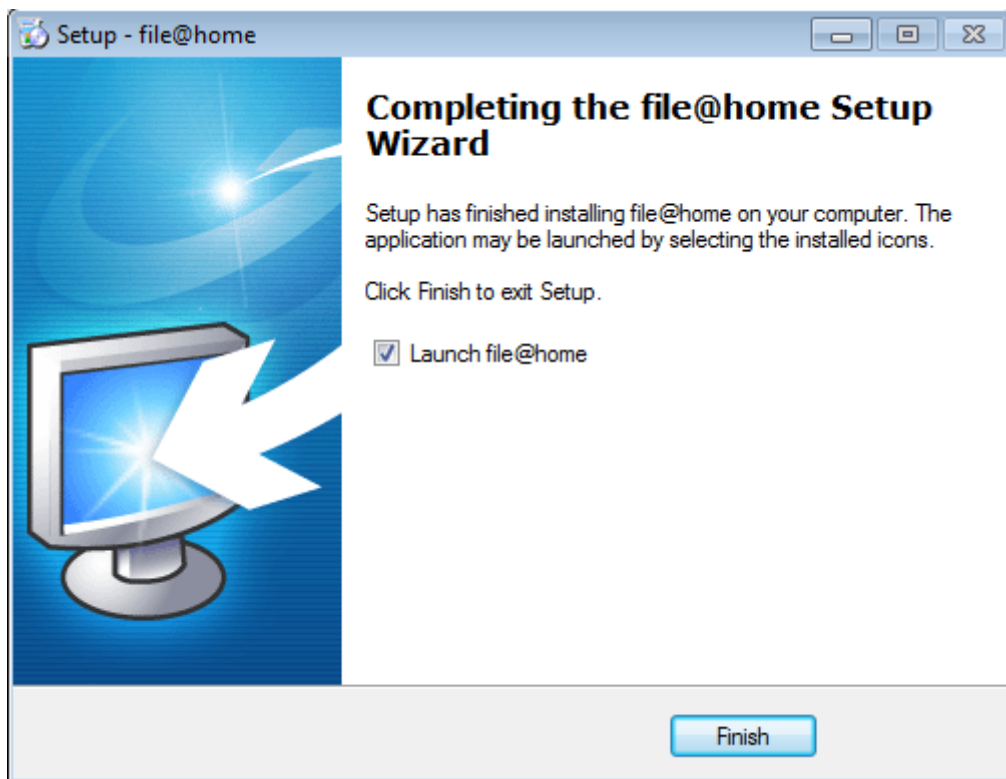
Setup - file@home

Completing the file@home Setup Wizard

Setup has finished installing file@home on your computer. The application may be launched by selecting the installed icons.

Click Finish to exit Setup.

Launch file@home

Finish